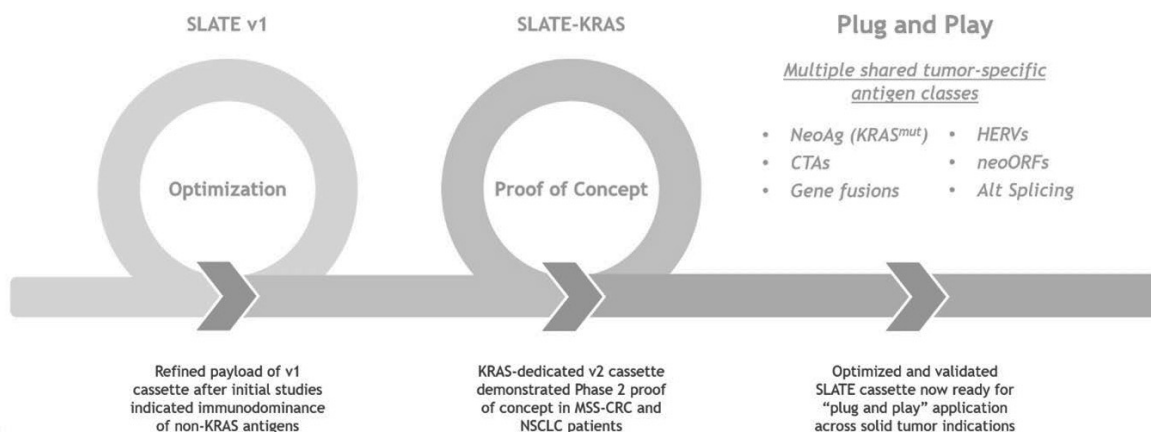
SLATE v1

SLATE-KRAS

Plug and Play

Multiple shared tumor-specific antigen classes

- NeoAg (KRAS$^{mut}$)
- CTAs
- Gene fusions
- HERVs
- neoORFs
- Alt Splicing

Optimization

Proof of Concept

Refined payload of v1 cassette after initial studies indicated immunodominance of non-KRAS antigens

KRAS-dedicated v2 cassette demonstrated Phase 2 proof of concept in MSS-CRC and NSCLC patients

Optimized and validated SLATE cassette now ready for "plug and play" application across solid tumor indications